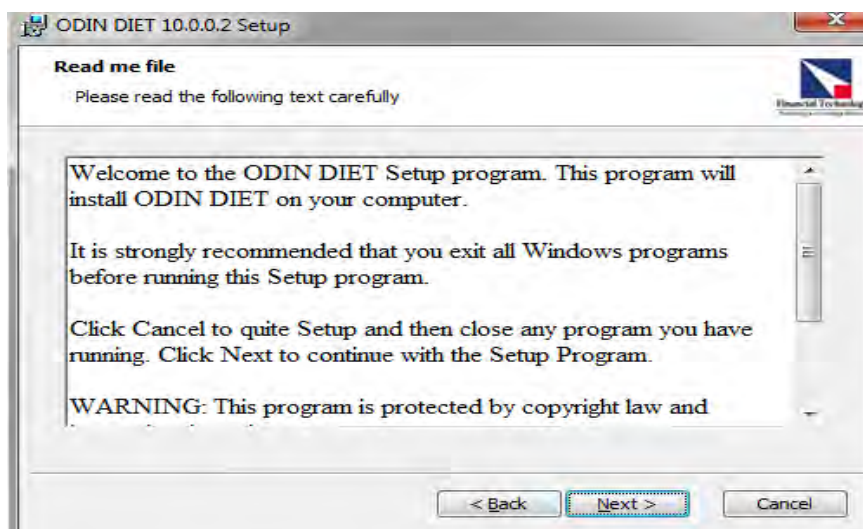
ODIN DIET 10.0.0.2 Setup

Read me file

Please read the following text carefully

Financial Technolog

Welcome to the ODIN DIET Setup program. This program will install ODIN DIET on your computer.

It is strongly recommended that you exit all Windows programs before running this Setup program.

Click Cancel to quite Setup and then close any program you have running. Click Next to continue with the Setup Program.

WARNING: This program is protected by copyright law and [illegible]

< Back

Next >

Cancel